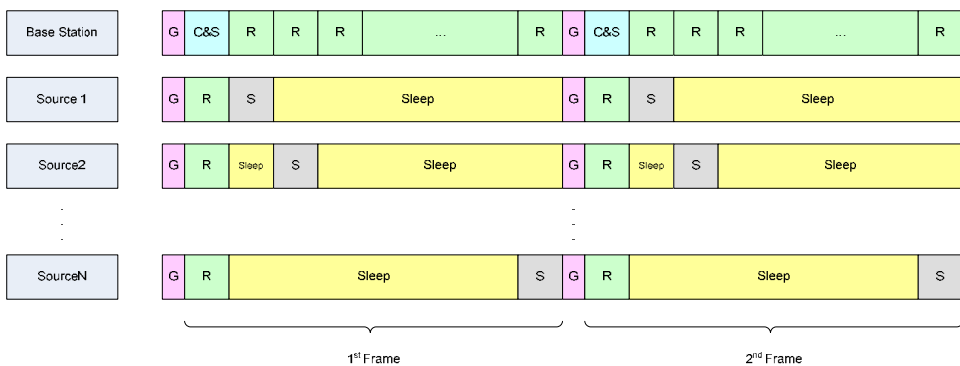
Base Station
G | C&S | R | R | R | ... | R | G | C&S | R | R | R | ... | R

Source 1
G | R | S | Sleep | G | R | S | Sleep

Source2
G | R | Sleep | S | Sleep | G | R | Sleep | S | Sleep

.
.
.

SourceN
G | R | Sleep | S | G | R | Sleep | S

1$^{st}$ Frame

2$^{nd}$ Frame